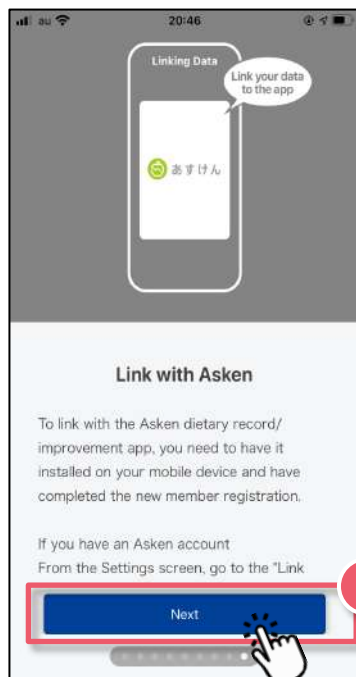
au 20:46

Linking Data

Link your data to the app

あすけん

Link with Asken

To link with the Asken dietary record/ improvement app, you need to have it installed on your mobile device and have completed the new member registration.

If you have an Asken account
From the Settings screen, go to the "Link

Next